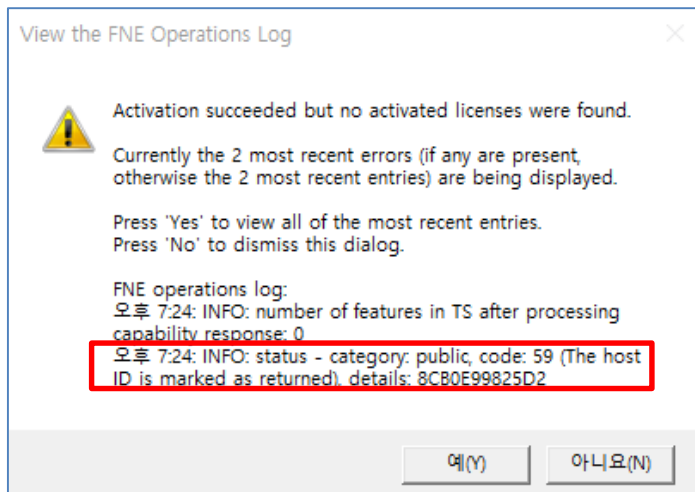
View the FNE Operations Log

Activation succeeded but no activated licenses were found.

Currently the 2 most recent errors (if any are present, otherwise the 2 most recent entries) are being displayed.

Press 'Yes' to view all of the most recent entries.
Press 'No' to dismiss this dialog.

FNE operations log:
오후 7:24: INFO: number of features in TS after processing capability response: 0
오후 7:24: INFO: status - category: public, code: 59 (The host ID is marked as returned), details: 8CB0E99825D2

예(Y)
아니요(N)